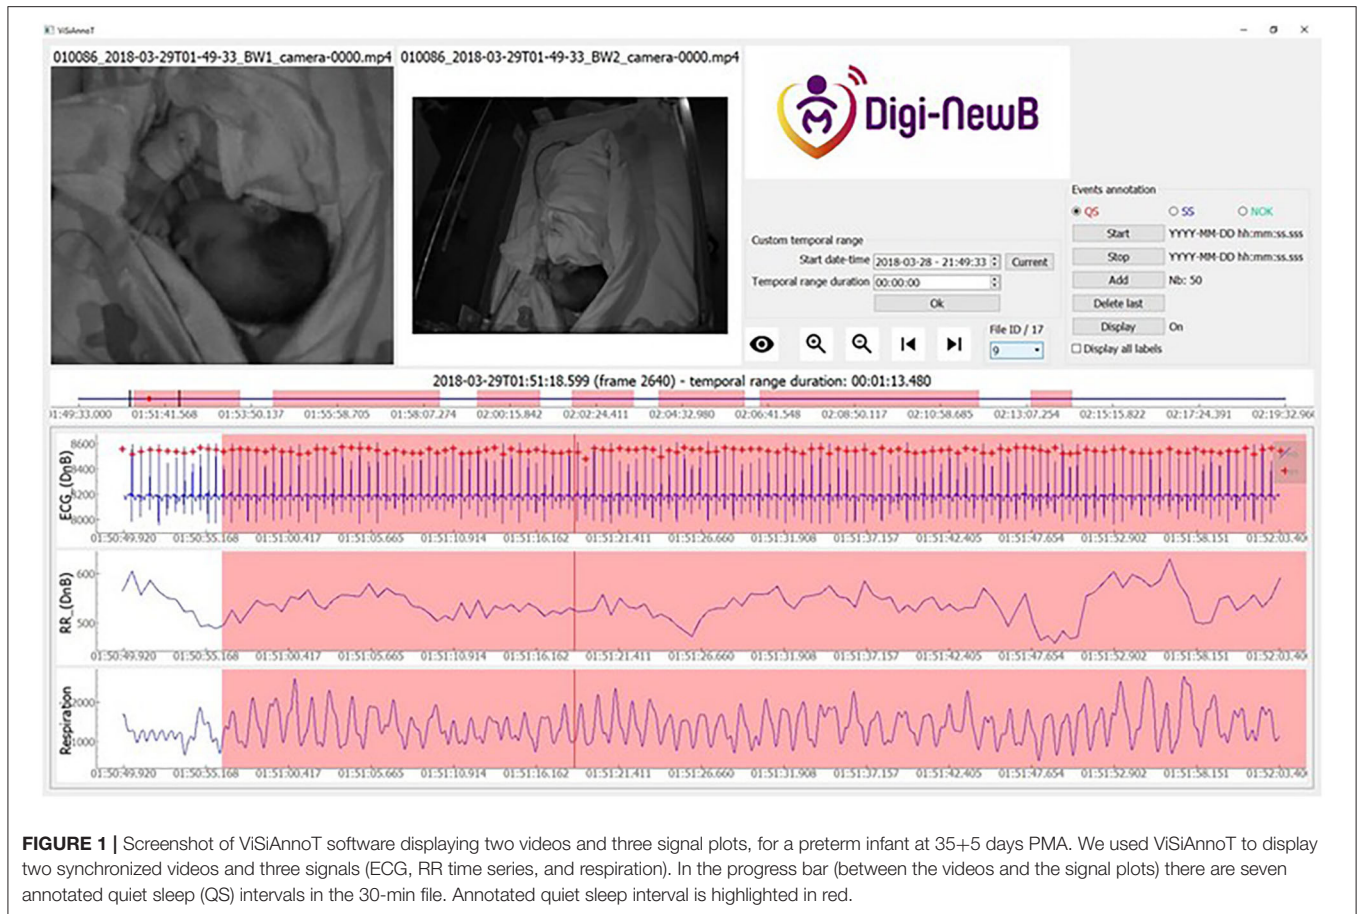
ViSiAnnoT

010086_2018-03-29T01-49-33_BW1_camera-0000.mp4 010086_2018-03-29T01-49-33_BW2_camera-0000.mp4

Digi-NewB

Events annotation
QS SS NOK
Start YYYY-MM-DD hh:mm:ss.sss
Stop YYYY-MM-DD hh:mm:ss.sss
Add Nb: 50
Delete last
Display On
Display all labels

Custom temporal range
Start date-time 2018-03-28 - 21:49:33 Current
Temporal range duration 00:00:00
Ok

File ID / 17
9

2018-03-29T01:51:18.599 (frame 2640) - temporal range duration: 00:01:13.480

01:49:33.000 01:51:41.568 01:53:50.137 01:55:58.705 01:58:07.274 02:00:15.842 02:02:24.411 02:04:32.980 02:06:41.548 02:08:50.117 02:10:58.685 02:13:07.254 02:15:15.822 02:17:24.391 02:19:32.96

ECG_(DnB)
8600
8400
8200
8000
01:50:49.920 01:50:55.168 01:51:00.417 01:51:05.665 01:51:10.914 01:51:16.162 01:51:21.411 01:51:26.660 01:51:31.908 01:51:37.157 01:51:42.405 01:51:47.654 01:51:52.902 01:51:58.151 01:52:03.40

RR_(DnB)
600
500
01:50:49.920 01:50:55.168 01:51:00.417 01:51:05.665 01:51:10.914 01:51:16.162 01:51:21.411 01:51:26.660 01:51:31.908 01:51:37.157 01:51:42.405 01:51:47.654 01:51:52.902 01:51:58.151 01:52:03.40

Respiration
2000
1000
01:50:49.920 01:50:55.168 01:51:00.417 01:51:05.665 01:51:10.914 01:51:16.162 01:51:21.411 01:51:26.660 01:51:31.908 01:51:37.157 01:51:42.405 01:51:47.654 01:51:52.902 01:51:58.151 01:52:03.40

FIGURE 1 | Screenshot of ViSiAnnoT software displaying two videos and three signal plots, for a preterm infant at 35+5 days PMA. We used ViSiAnnoT to display two synchronized videos and three signals (ECG, RR time series, and respiration). In the progress bar (between the videos and the signal plots) there are seven annotated quiet sleep (QS) intervals in the 30-min file. Annotated quiet sleep interval is highlighted in red.